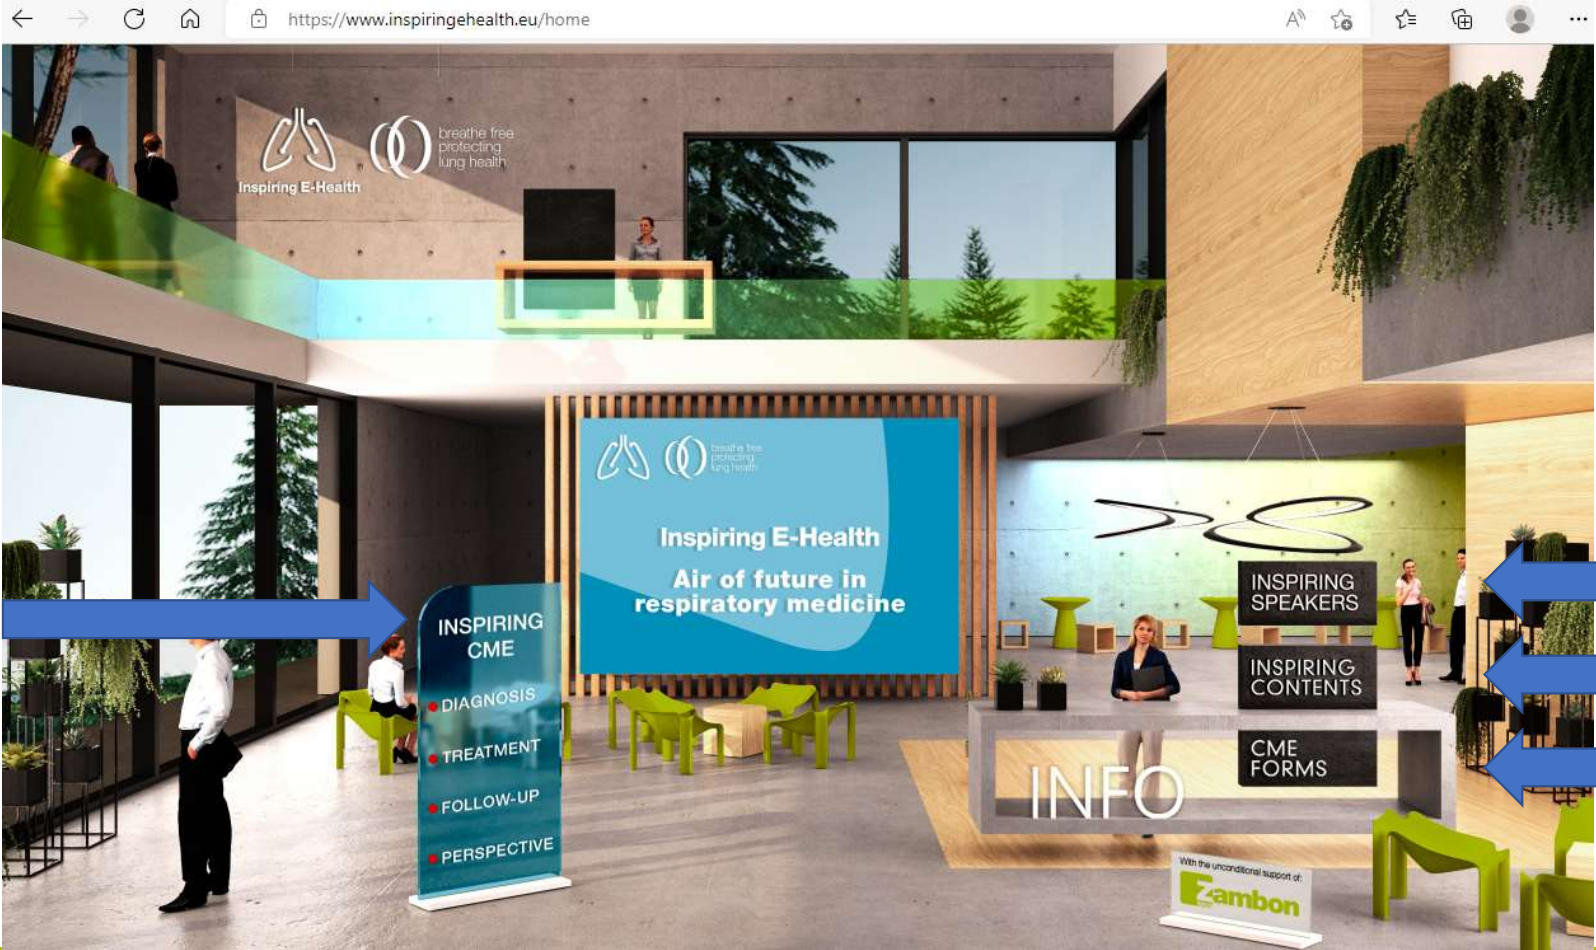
https://www.inspiringehealth.eu/home

Inspiring E-Health

breathe free
protecting
lung health

breathe free
protecting
lung health

Inspiring E-Health

Air of future in respiratory medicine

INSPIRING CME

DIAGNOSIS

TREATMENT

FOLLOW-UP

PERSPECTIVE

INSPIRING SPEAKERS

INSPIRING CONTENTS

CME FORMS

INFO

With the unconditional support of:

Zambon